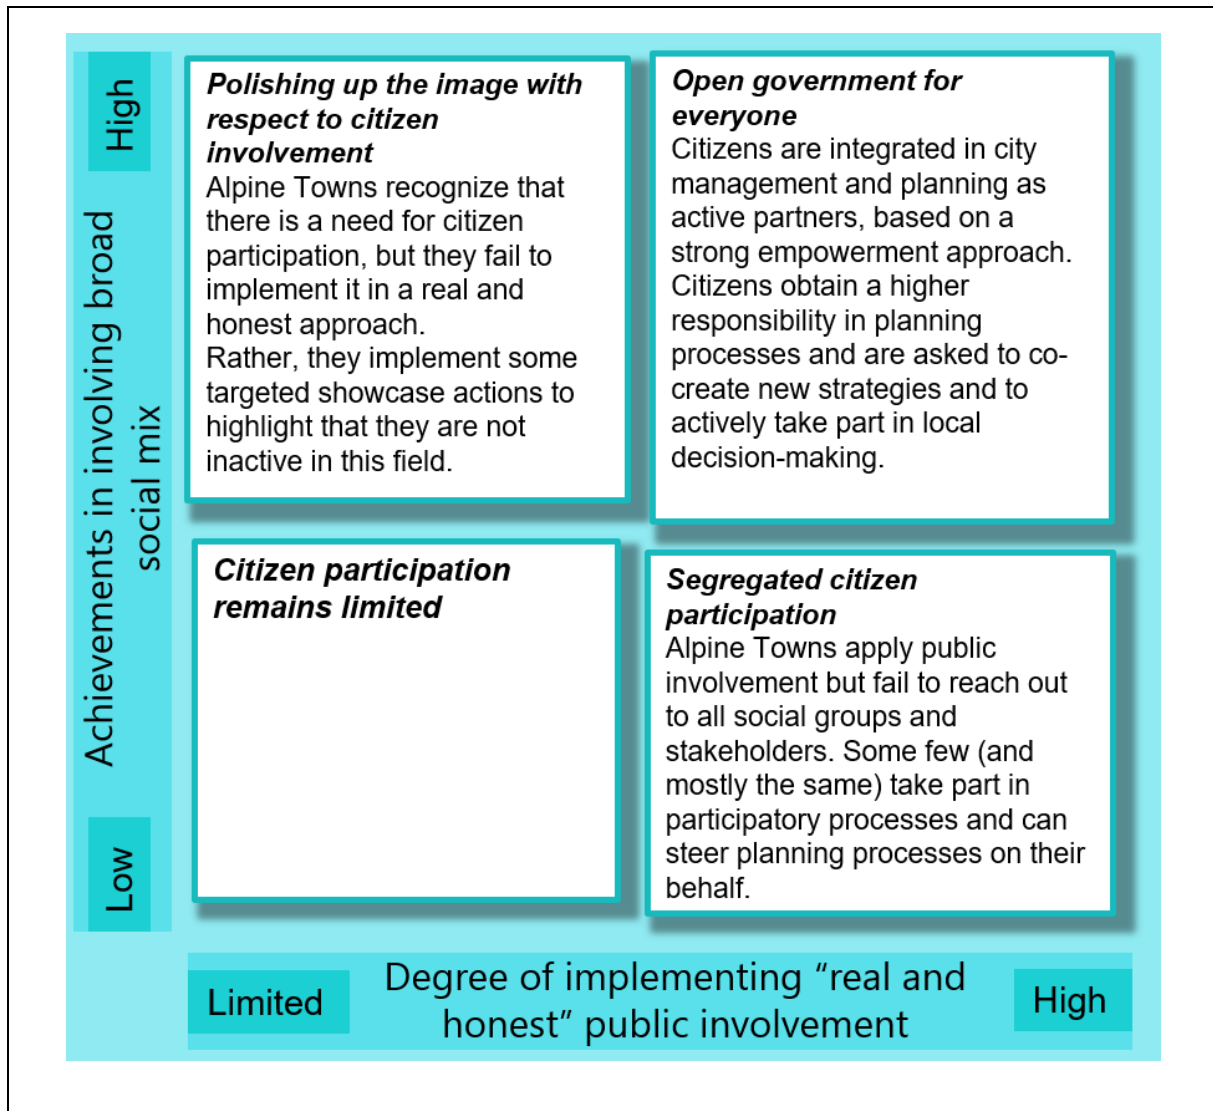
High

Achievements in involving broad social mix

Low

**Polishing up the image with respect to citizen involvement**
Alpine Towns recognize that there is a need for citizen participation, but they fail to implement it in a real and honest approach.
Rather, they implement some targeted showcase actions to highlight that they are not inactive in this field.

**Open government for everyone**
Citizens are integrated in city management and planning as active partners, based on a strong empowerment approach. Citizens obtain a higher responsibility in planning processes and are asked to co-create new strategies and to actively take part in local decision-making.

**Citizen participation remains limited**

**Segregated citizen participation**
Alpine Towns apply public involvement but fail to reach out to all social groups and stakeholders. Some few (and mostly the same) take part in participatory processes and can steer planning processes on their behalf.

Limited

Degree of implementing “real and honest” public involvement

High